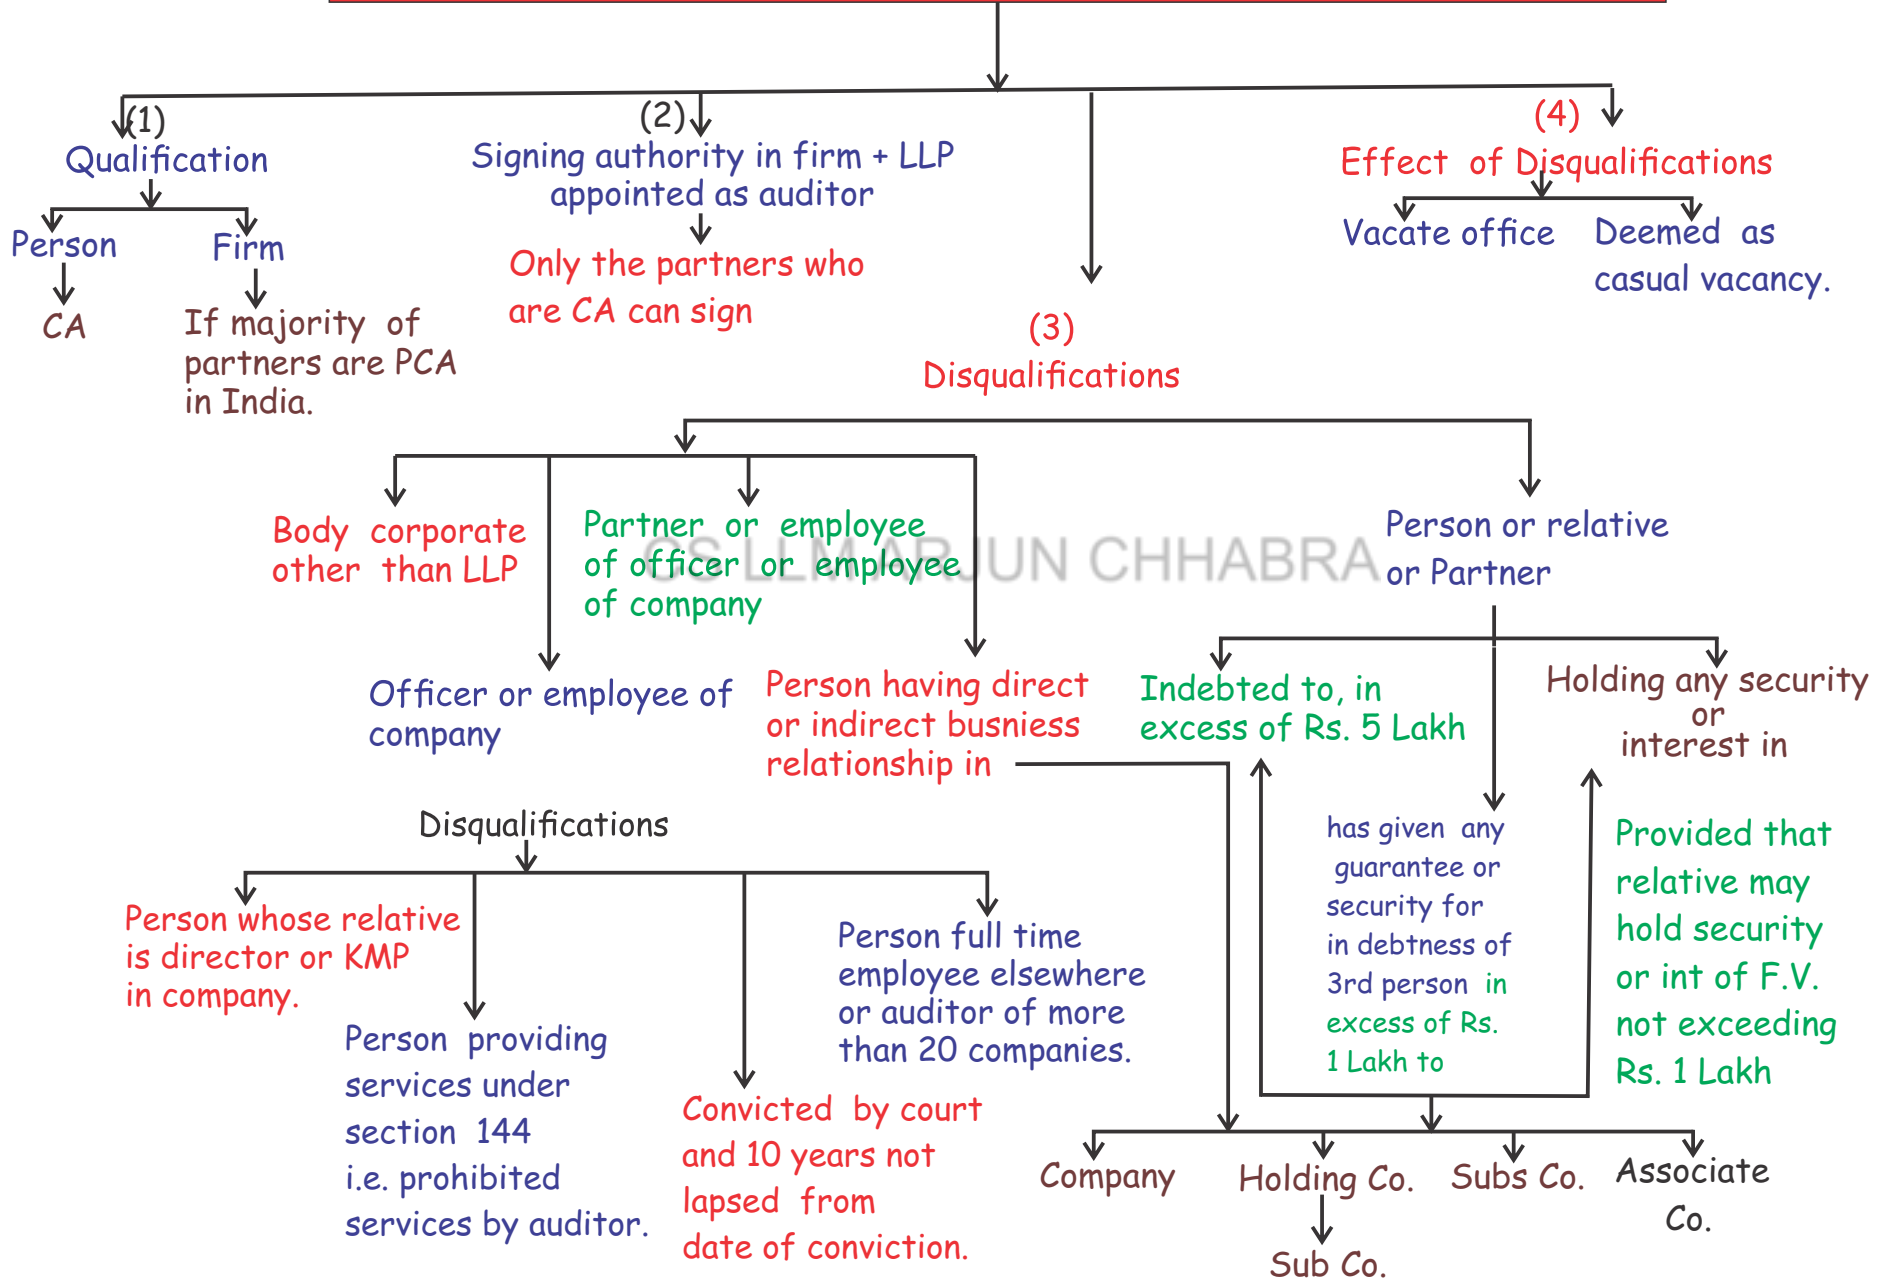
(1)
Qualification

Person
CA

Firm
If majority of partners are PCA in India.

(2)
Signing authority in firm + LLP appointed as auditor
Only the partners who are CA can sign

(3)
Disqualifications

(4)
Effect of Disqualifications
Vacate office
Deemed as casual vacancy.

Body corporate other than LLP

Officer or employee of company

Partner or employee of officer or employee of company

Person having direct or indirect busniess relationship in

Person or relative or Partner

CS LLM ARJUN CHHABRA

Indebted to, in excess of Rs. 5 Lakh

has given any guarantee or security for in debtness of 3rd person in excess of Rs. 1 Lakh to

Holding any security or interest in

Provided that relative may hold security or int of F.V. not exceeding Rs. 1 Lakh

Disqualifications

Person whose relative is director or KMP in company.

Person providing services under section 144 i.e. prohibited services by auditor.

Convicted by court and 10 years not lapsed from date of conviction.

Person full time employee elsewhere or auditor of more than 20 companies.

Company
Holding Co.
Sub Co.
Subs Co.
Associate Co.